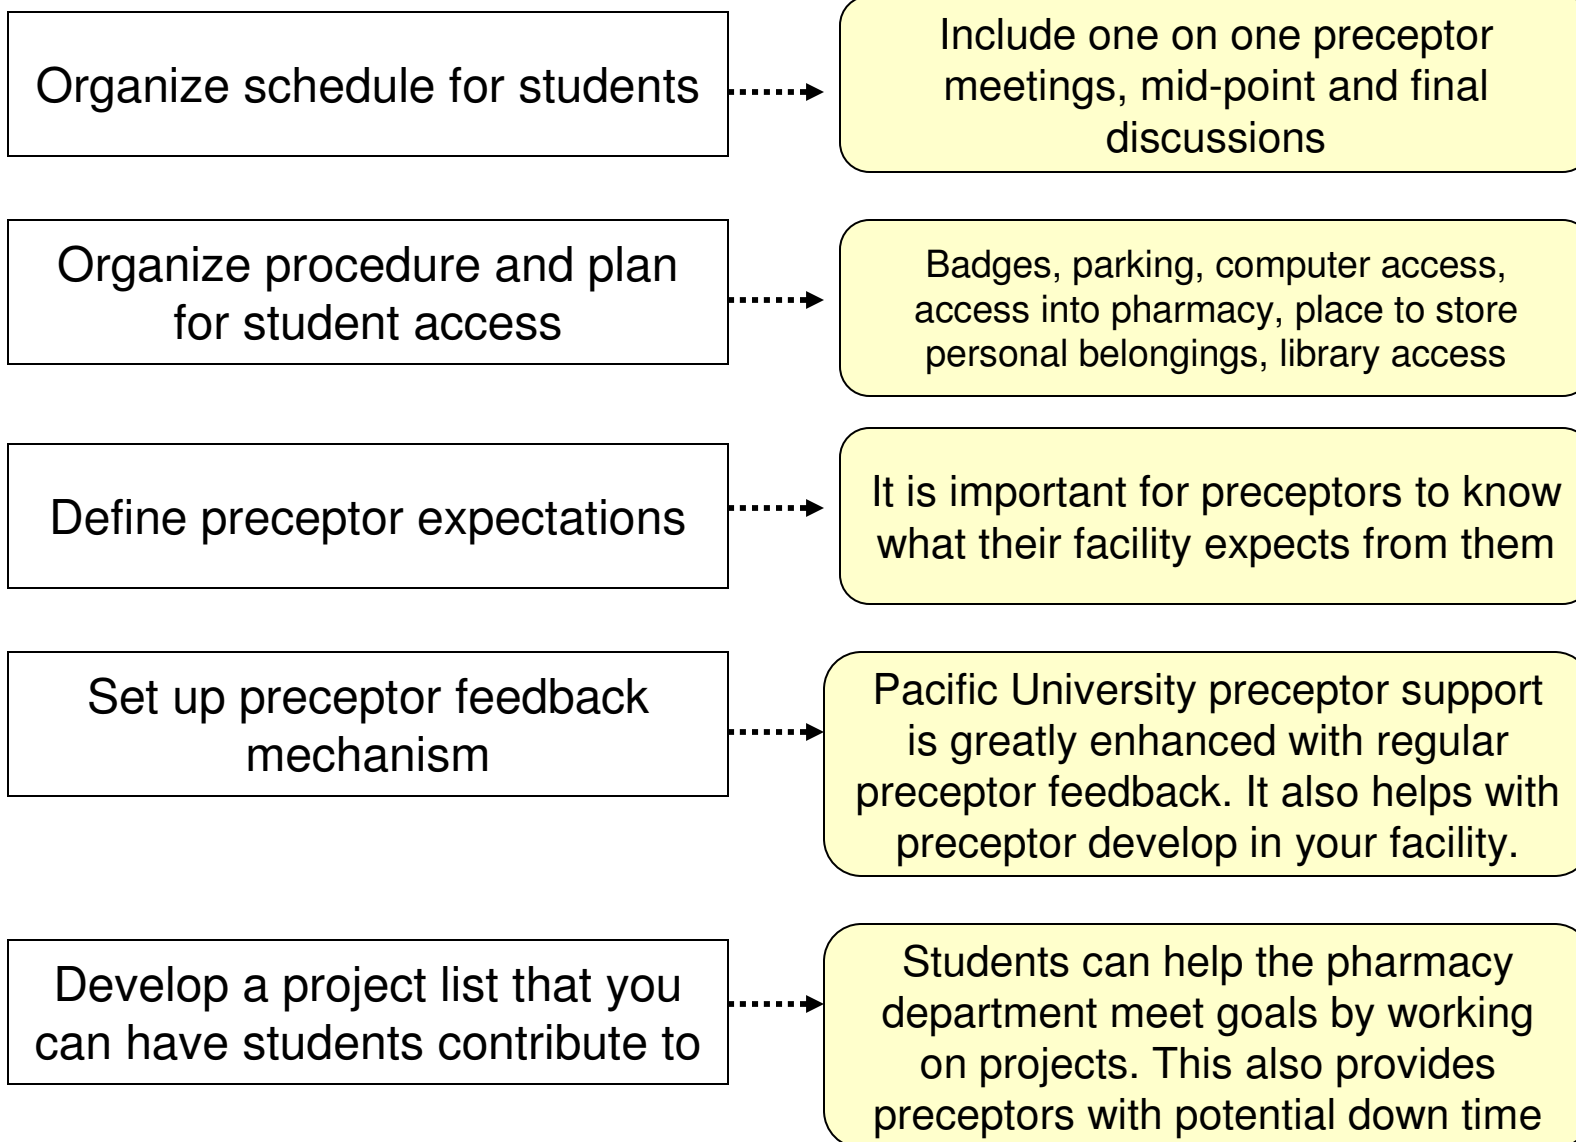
Organize schedule for students

Include one on one preceptor meetings, mid-point and final discussions

Organize procedure and plan for student access

Badges, parking, computer access, access into pharmacy, place to store personal belongings, library access

Define preceptor expectations

It is important for preceptors to know what their facility expects from them

Set up preceptor feedback mechanism

Pacific University preceptor support is greatly enhanced with regular preceptor feedback. It also helps with preceptor develop in your facility.

Develop a project list that you can have students contribute to

Students can help the pharmacy department meet goals by working on projects. This also provides preceptors with potential down time